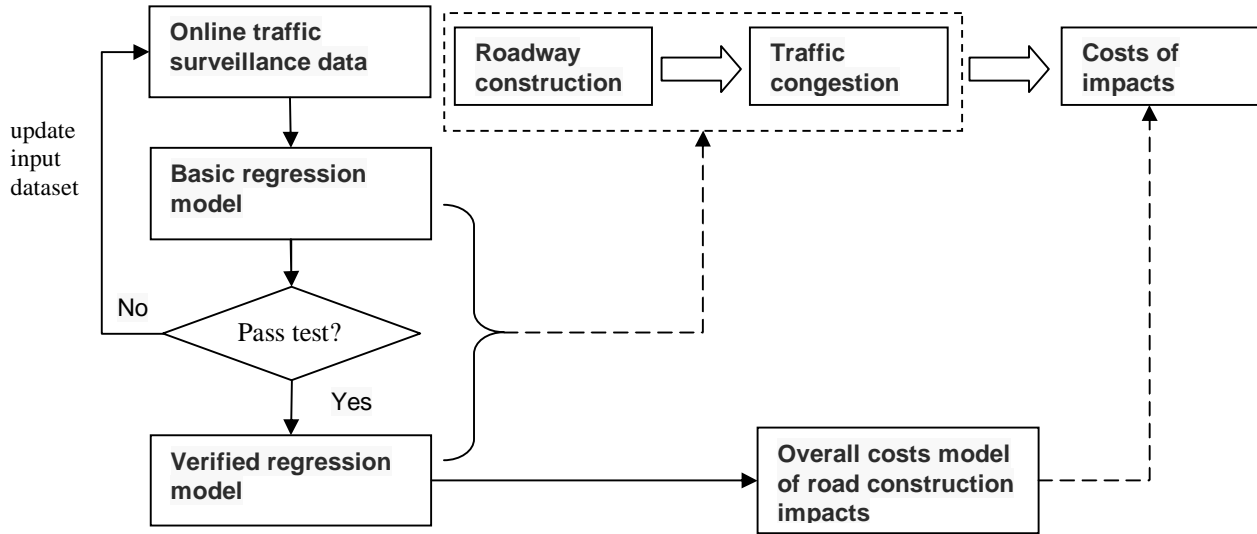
Online traffic surveillance data

Roadway construction

Traffic congestion

Costs of impacts

update input dataset

Basic regression model

No

Pass test?

Yes

Verified regression model

Overall costs model of road construction impacts